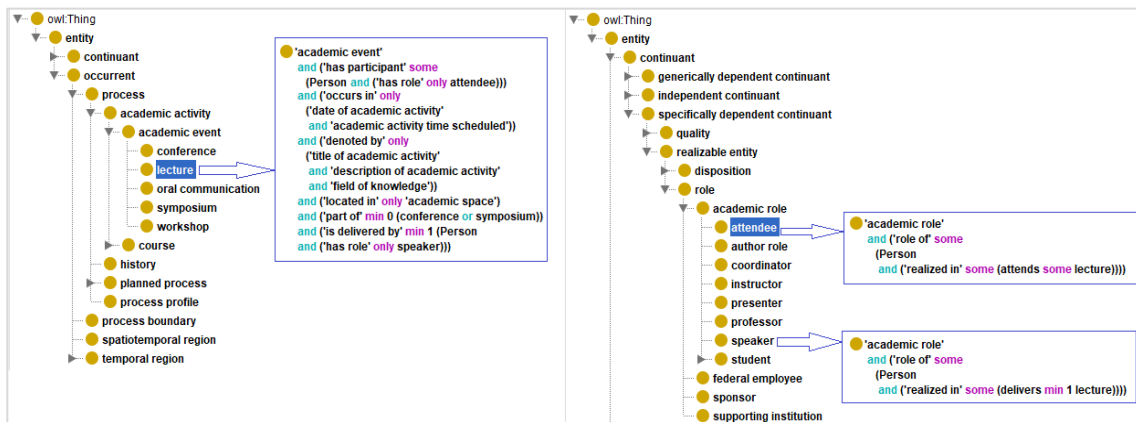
owl:Thing
entity
continuant
occurrent
process
academic activity
academic event
conference
lecture
oral communication
symposium
workshop
course
history
planned process
process profile
process boundary
spatiotemporal region
temporal region

'academic event'
and ('has participant' some (Person and ('has role' only attendee)))
and ('occurs in' only ('date of academic activity' and 'academic activity time scheduled'))
and ('denoted by' only ('title of academic activity' and 'description of academic activity' and 'field of knowledge'))
and ('located in' only 'academic space')
and ('part of' min 0 (conference or symposium))
and ('is delivered by' min 1 (Person and ('has role' only speaker)))

owl:Thing
entity
continuant
generically dependent continuant
independent continuant
specifically dependent continuant
quality
realizable entity
disposition
role
academic role
attendee
author role
coordinator
instructor
presenter
professor
speaker
student
federal employee
sponsor
supporting institution

'academic role'
and ('role of' some (Person and ('realized in' some (attends some lecture))))

'academic role'
and ('role of' some (Person and ('realized in' some (delivers min 1 lecture))))